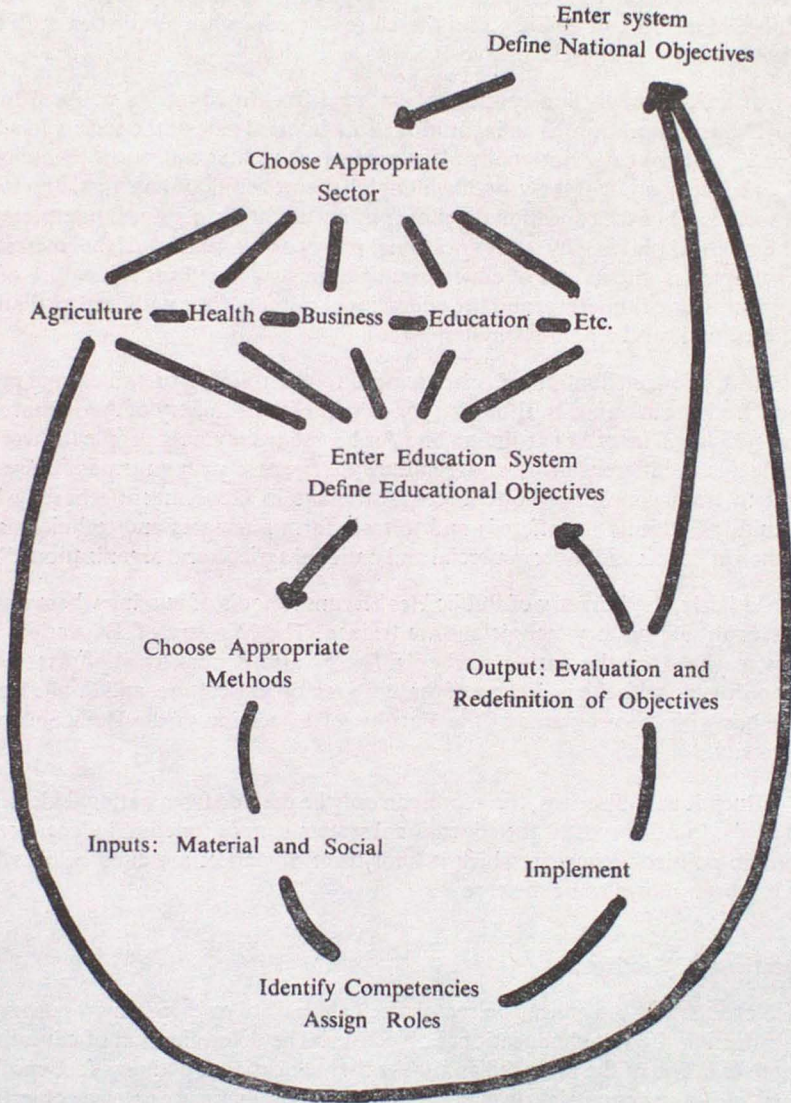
Enter system
Define National Objectives

Choose Appropriate
Sector

Agriculture Health Business Education Etc.

Enter Education System
Define Educational Objectives

Choose Appropriate
Methods

Output: Evaluation and
Redefinition of Objectives

Inputs: Material and Social

Implement

Identify Competencies
Assign Roles